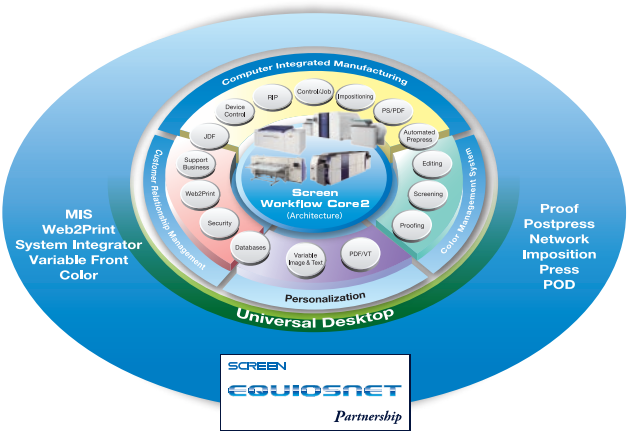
Computer Integrated Manufacturing

Device Control

RIP

Control/Job

Impositioning

PS/PDF

Automated Prepress

JDF

Support Business

Web2Print

Security

Databases

Variable Image & Text

PDF/VT

Editing

Screening

Proofing

Customer Relationship Management

Color Management System

Screen Workflow Core2 (Architecture)

Personalization

Universal Desktop

MIS
Web2Print
System Integrator
Variable Front
Color

Proof
Postpress
Network
Imposition
Press
POD

SCREEN
EQUIOSNET
Partnership